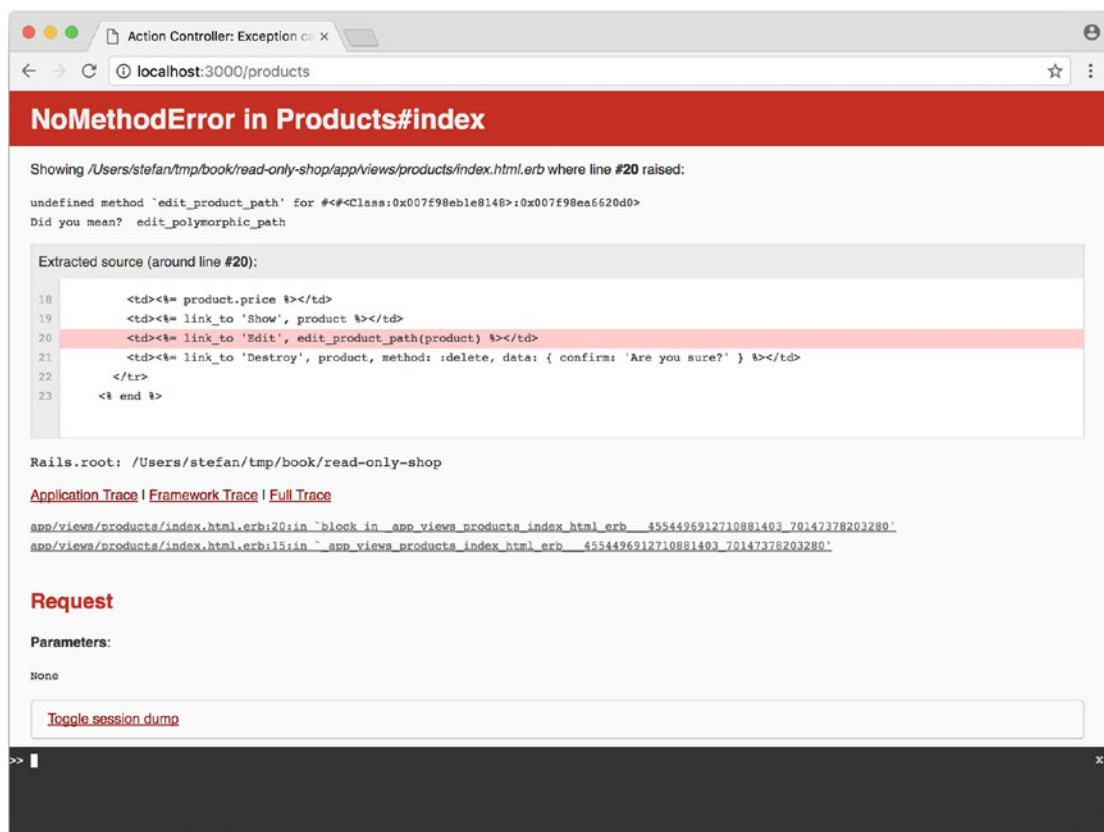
Action Controller: Exception ca ×

localhost:3000/products

NoMethodError in Products#index

Showing /Users/stefan/tmp/book/read-only-shop/app/views/products/index.html.erb where line #20 raised:

undefined method `edit_product_path' for #<#<Class:0x007f98eb1e8148>:0x007f98ea6620d0>
Did you mean? edit_polymorphic_path

Extracted source (around line #20):

18 <td><%= product.price %></td>
19 <td><%= link_to 'Show', product %></td>
20 <td><%= link_to 'Edit', edit_product_path(product) %></td>
21 <td><%= link_to 'Destroy', product, method: :delete, data: { confirm: 'Are you sure?' } %></td>
22 </tr>
23 <% end %>

Rails.root: /Users/stefan/tmp/book/read-only-shop

Application Trace | Framework Trace | Full Trace

app/views/products/index.html.erb:20:in `block in _app_views_products_index_html_erb___4554496912710881403_70147378203280'
app/views/products/index.html.erb:15:in `_app_views_products_index_html_erb___4554496912710881403_70147378203280'

Request

Parameters:

None

Toggle session dump

>>

x